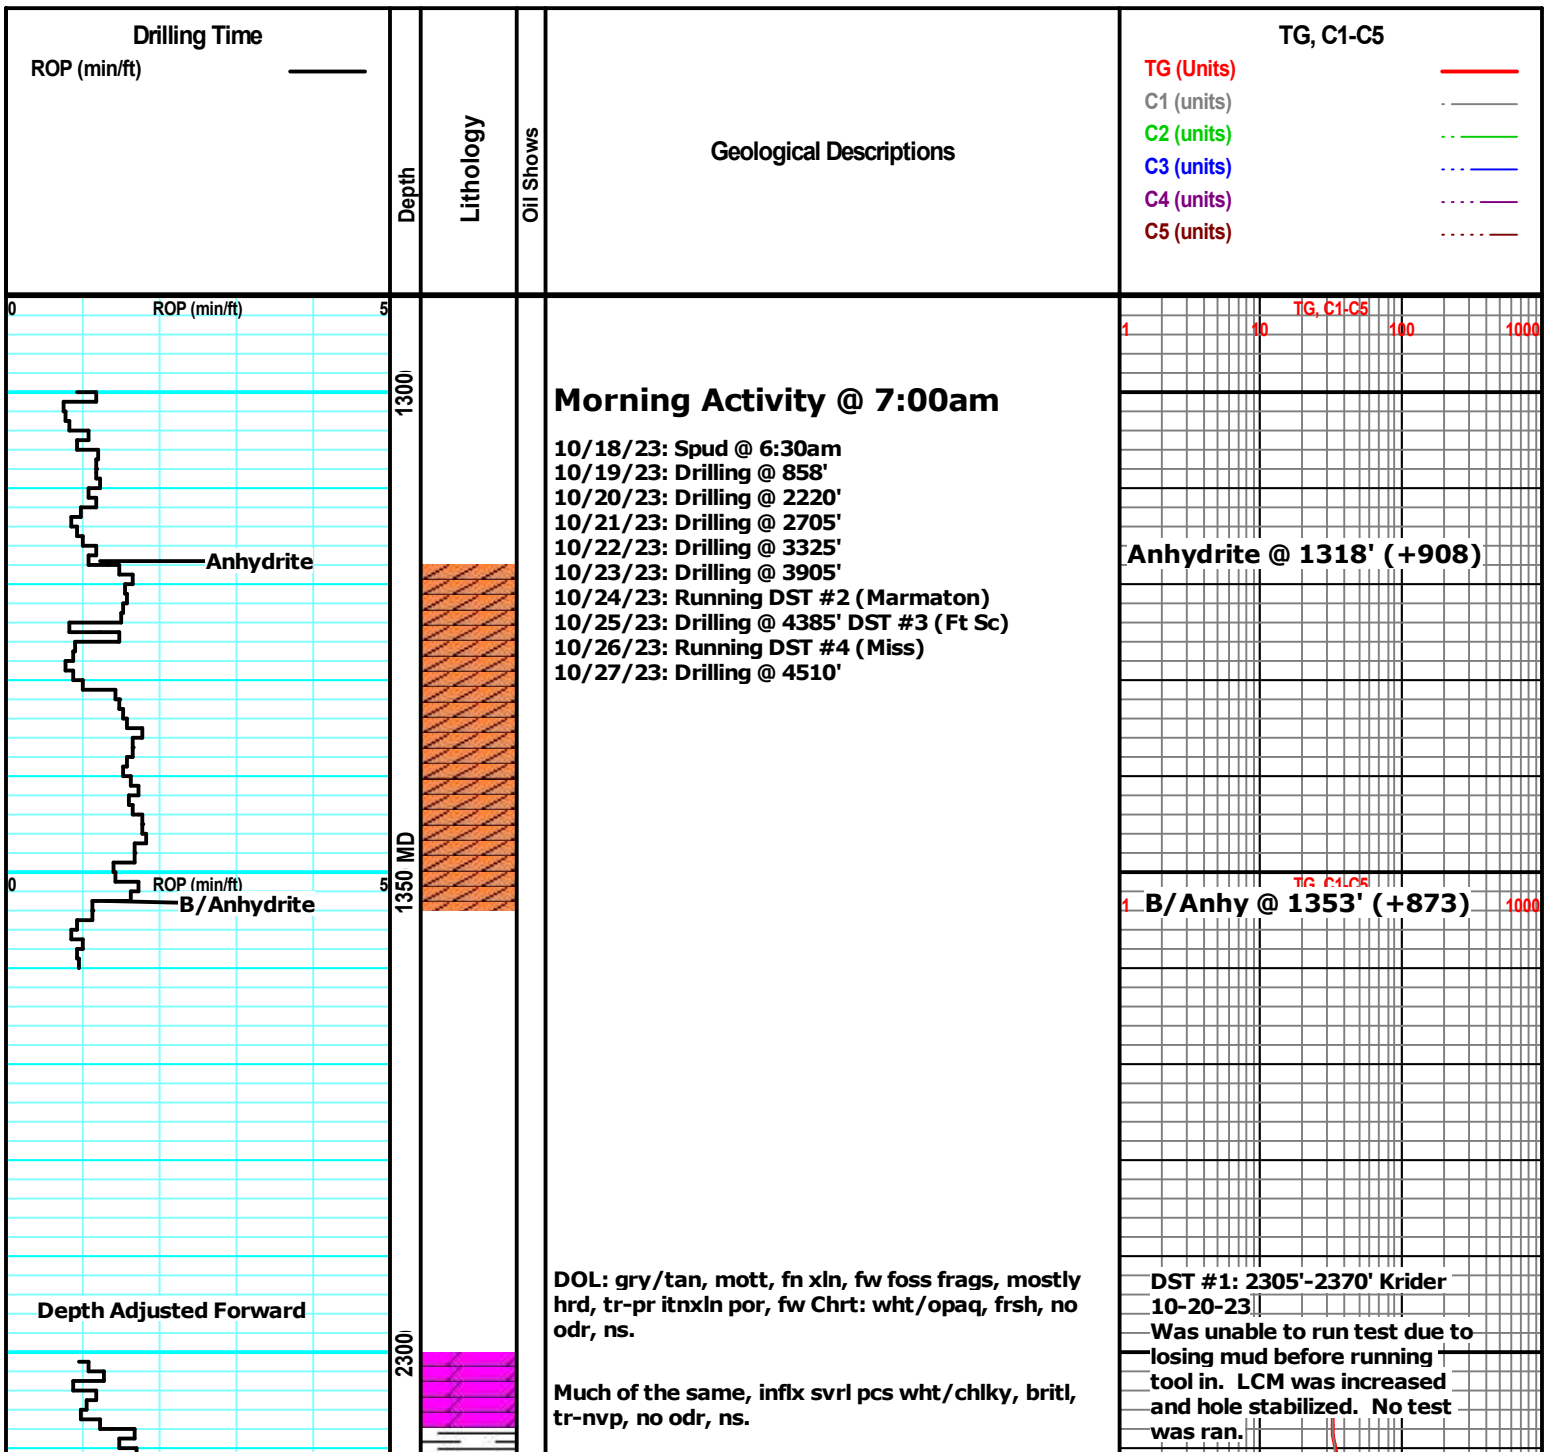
Drilling Time
ROP (min/ft)

Depth

Lithology

Oil Shows

Geological Descriptions

TG, C1-C5
TG (Units)
C1 (units)
C2 (units)
C3 (units)
C4 (units)
C5 (units)

0 ROP (min/ft) 5

1300

TG, C1-C5
1 10 100 1000

Morning Activity @ 7:00am

10/18/23: Spud @ 6:30am
10/19/23: Drilling @ 858'
10/20/23: Drilling @ 2220'
10/21/23: Drilling @ 2705'
10/22/23: Drilling @ 3325'
10/23/23: Drilling @ 3905'
10/24/23: Running DST #2 (Marmaton)
10/25/23: Drilling @ 4385' DST #3 (Ft Sc)
10/26/23: Running DST #4 (Miss)
10/27/23: Drilling @ 4510'

Anhydrite

Anhydrite @ 1318' (+908)

0 ROP (min/ft) 5

1350 MD

TG, C1-C5

B/Anhydrite

1 B/Anhy @ 1353' (+873) 1000

Depth Adjusted Forward

2300

DOL: gry/tan, mott, fn xln, fw foss frags, mostly hrd, tr-pr itnxln por, fw Chrt: wht/opaq, frsh, no odr, ns.

Much of the same, inflx svrl pcs wht/chlky, britl, tr-nvp, no odr, ns.

DST #1: 2305'-2370' Krider
10-20-23
Was unable to run test due to losing mud before running tool in. LCM was increased and hole stabilized. No test was ran.